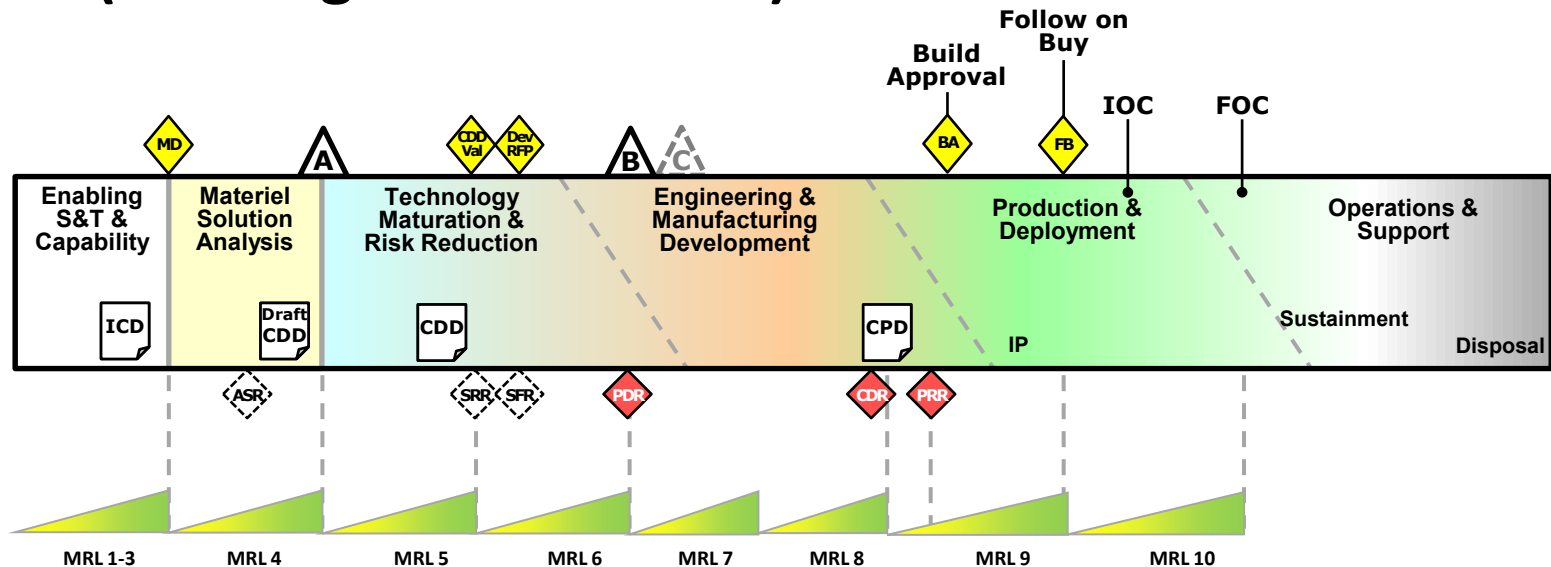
Follow on Buy

Build Approval

IOC

FOC

MD

A

CDD Val

Dev RFP

B

C

BA

FB

Enabling S&T & Capability

Materiel Solution Analysis

Technology Maturation & Risk Reduction

Engineering & Manufacturing Development

Production & Deployment

Operations & Support

ICD

Draft CDD

CDD

CPD

Sustainment

IP

Disposal

ASR

SRR

SFR

PDR

CDR

PRR

MRL 1-3

MRL 4

MRL 5

MRL 6

MRL 7

MRL 8

MRL 9

MRL 10